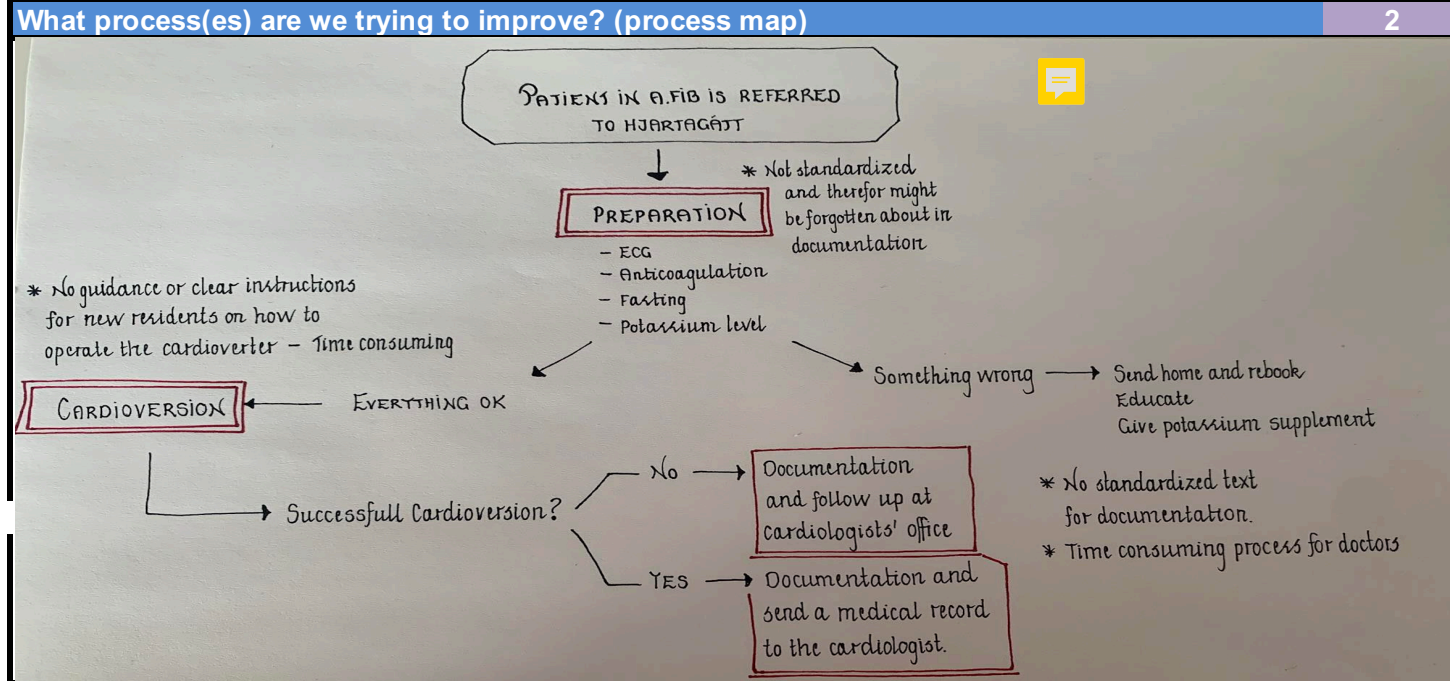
What process(es) are we trying to improve? (process map)

2

PATIENT IN A.FIB IS REFERRED TO HJARTAGÄTT

PREPARATION

* Not standardized and therefor might be forgotten about in documentation

- ECG
- Anticoagulation
- Fasting
- Potassium level

* No guidance or clear instructions for new residents on how to operate the cardioverter – Time consuming

CARDIOVERSION

EVERYTHING OK

Something wrong

Send home and rebook
Educate
Give potassium supplement

Successfull Cardioversion?

No

Documentation and follow up at cardiologists' office

YES

Documentation and send a medical record to the cardiologist.

* No standardized text for documentation.

* Time consuming process for doctors